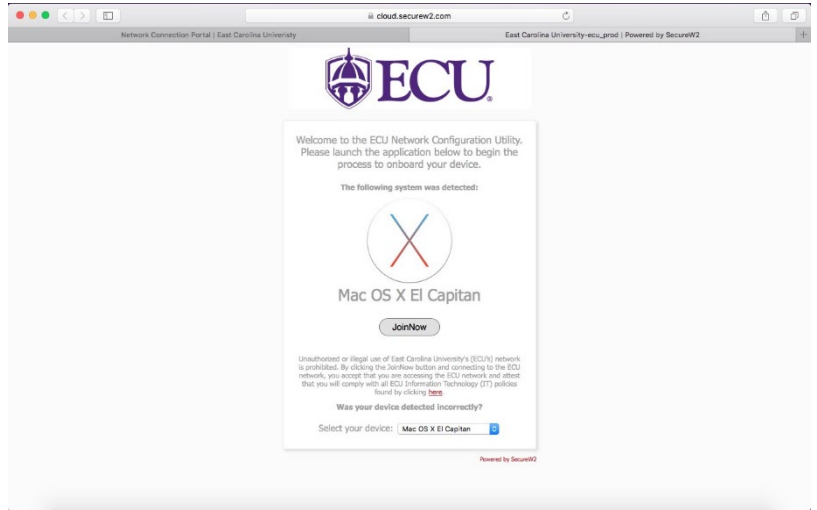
cloud.securew2.com

Network Connection Portal | East Carolina University

East Carolina University-ecu_prod | Powered by SecureW2

ECU

Welcome to the ECU Network Configuration Utility. Please launch the application below to begin the process to onboard your device.

The following system was detected:

X

Mac OS X El Capitan

JoinNow

Unauthorized or illegal use of East Carolina University's (ECU's) network is prohibited. By clicking the JoinNow button and connecting to the ECU network, you accept that you are accessing the ECU network and attest that you will comply with all ECU Information Technology (IT) policies found by clicking here.

Was your device detected incorrectly?

Select your device: Mac OS X El Capitan

Powered by SecureW2